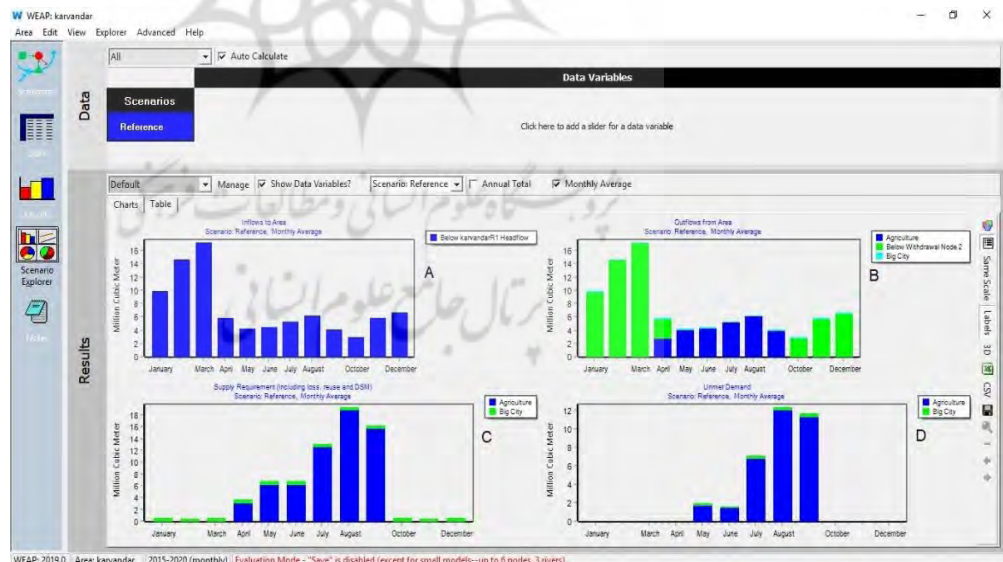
WEAP: karvandar

Area Edit View Explorer Advanced Help

All

Auto Calculate

Data

Data Variables

Scenarios

Reference

Click here to add a slider for a data variable

Scenario Explorer

Default

Manage

Show Data Variables?

Scenario: Reference

Annual Total

Monthly Average

Charts Table

Results

Inflows to Area
Scenario: Reference, Monthly Average

Below karvandarR1 Headflow

Million Cubic Meter

16 14 12 10 8 6 4 2 0

January March April May June July August October December

A

Outflows from Area
Scenario: Reference, Monthly Average

Agriculture
Below Withdrawal Node 2
Big City

Million Cubic Meter

16 14 12 10 8 6 4 2 0

January March April May June July August October December

B

Supply Requirement (including loss, reuse and DSM)
Scenario: Reference, Monthly Average

Agriculture
Big City

Million Cubic Meter

18 16 14 12 10 8 6 4 2 0

January March April May June July August October December

C

Unmet Demand
Scenario: Reference, Monthly Average

Agriculture
Big City

Million Cubic Meter

12 10 8 6 4 2 0

January March April May June July August October December

D

Same Scale

Labels

3D

CSV

WEAP: 2019.0 Area: karvandar 2015-2020 (monthly) Evaluation Mode - "Save" is disabled (except for small models--up to 6 nodes, 3 rivers)